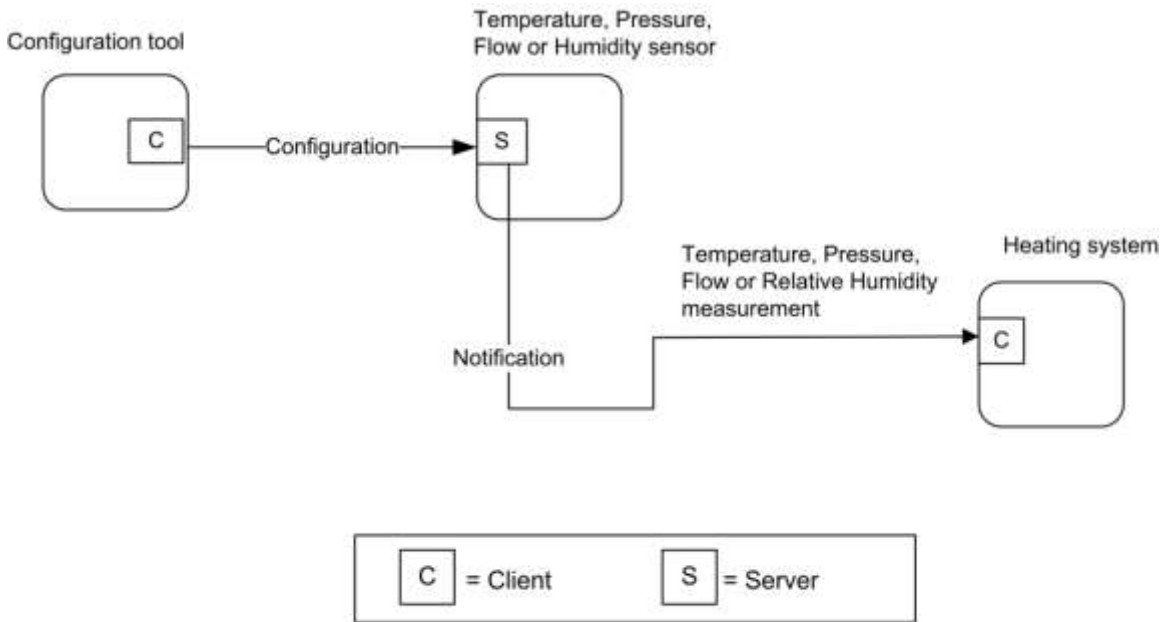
Configuration tool

C

Configuration

Temperature, Pressure, Flow or Humidity sensor

S

Notification

Temperature, Pressure, Flow or Relative Humidity measurement

Heating system

C

C = Client

S = Server